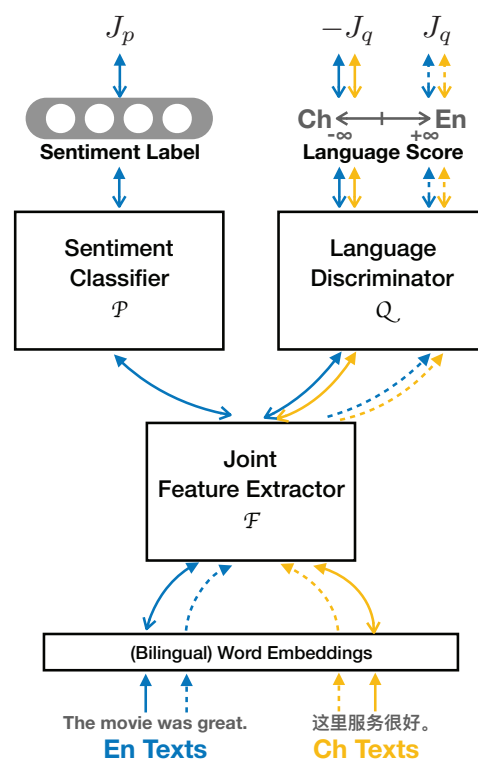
$J_p$

Sentiment Label

$-J_q$ $J_q$

Ch En
-∞ +∞
Language Score

Sentiment Classifier
$\mathcal{P}$

Language Discriminator
$\mathcal{Q}$

Joint Feature Extractor
$\mathcal{F}$

(Bilingual) Word Embeddings

The movie was great.
En Texts

这里服务很好。
Ch Texts